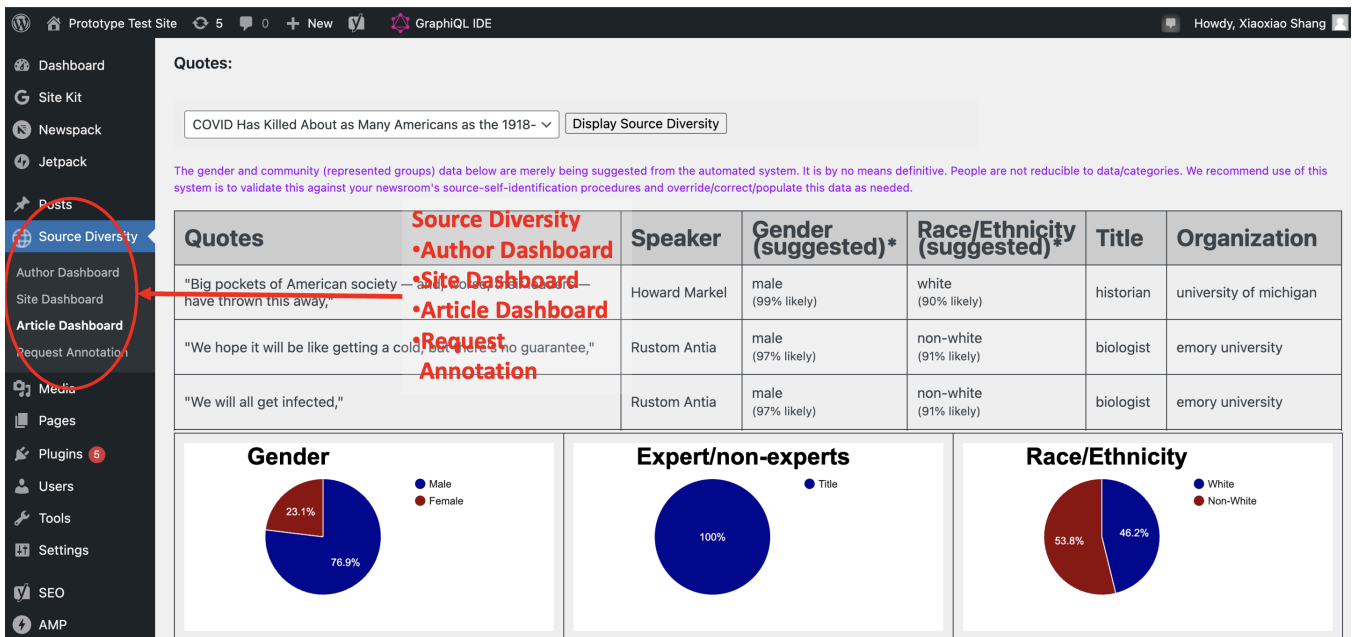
Prototype Test Site 5 0 New GraphiQL IDE Howdy, Xiaoxiao Shang

Dashboard
Site Kit
Newspack
Jetpack
Posts
Source Diversity
Author Dashboard
Site Dashboard
Article Dashboard
Request Annotation
Media
Pages
Plugins 5
Users
Tools
Settings
SEO
AMP

Quotes:

COVID Has Killed About as Many Americans as the 1918- Display Source Diversity

The gender and community (represented groups) data below are merely being suggested from the automated system. It is by no means definitive. People are not reducible to data/categories. We recommend use of this system is to validate this against your newsroom's source-self-identification procedures and override/correct/populate this data as needed.

Source Diversity
•Author Dashboard
•Site Dashboard
•Article Dashboard
•Request Annotation

| Quotes | Speaker | Gender (suggested)* | Race/Ethnicity (suggested)* | Title | Organization |
|---|---|---|---|---|---|
| "Big pockets of American society — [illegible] have thrown this away," | Howard Markel | male (99% likely) | white (90% likely) | historian | university of michigan |
| "We hope it will be like getting a cold, but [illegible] no guarantee," | Rustom Antia | male (97% likely) | non-white (91% likely) | biologist | emory university |
| "We will all get infected," | Rustom Antia | male (97% likely) | non-white (91% likely) | biologist | emory university |

Gender
Male
Female
23.1%
76.9%

Expert/non-experts
Title
100%

Race/Ethnicity
White
Non-White
53.8%
46.2%